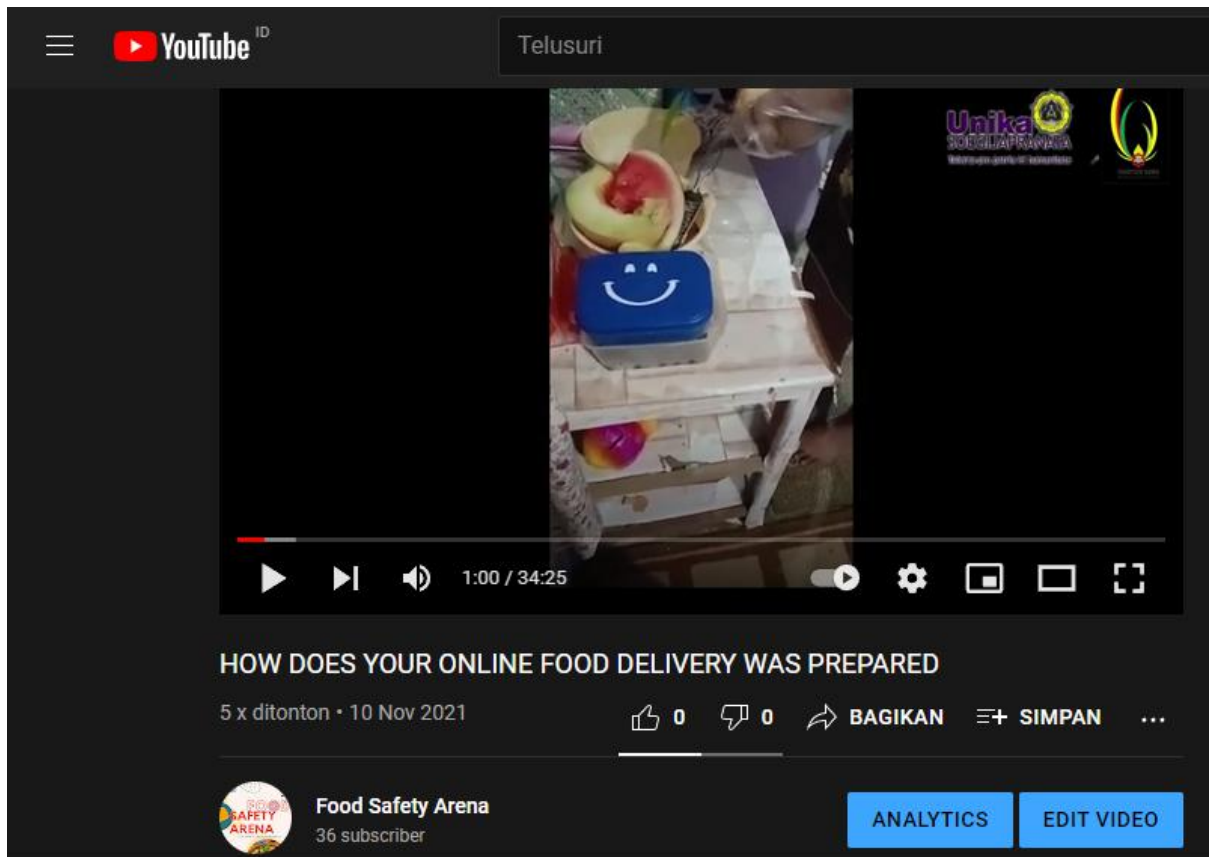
YouTube ID

Telusuri

Unika SOEGIJAPRANATA

1:00 / 34:25

HOW DOES YOUR ONLINE FOOD DELIVERY WAS PREPARED

5 x ditonton • 10 Nov 2021

0 0 BAGIKAN SIMPAN ...

SAFETY ARENA

Food Safety Arena
36 subscriber

ANALYTICS EDIT VIDEO